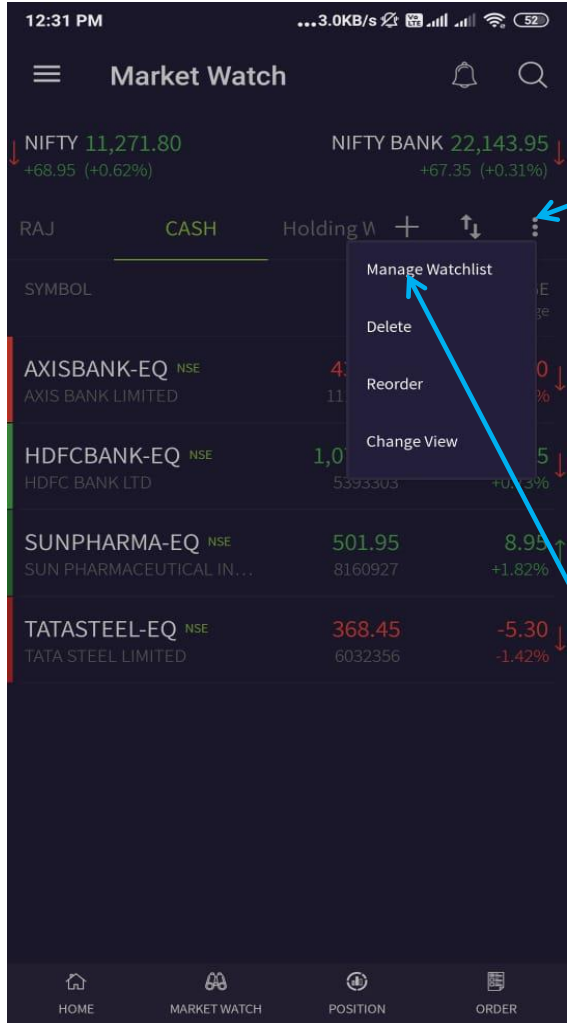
12:31 PM ...3.0KB/s 52

Market Watch

NIFTY 11,271.80
+68.95 (+0.62%)

NIFTY BANK 22,143.95
+67.35 (+0.31%)

RAJ CASH Holding W

SYMBOL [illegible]

Manage Watchlist

Delete

Reorder

Change View

AXISBANK-EQ NSE
AXIS BANK LIMITED
4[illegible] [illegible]0
11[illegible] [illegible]%

HDFCBANK-EQ NSE
HDFC BANK LTD
1,0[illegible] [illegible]5
5393303 +0.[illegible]3%

SUNPHARMA-EQ NSE
SUN PHARMACEUTICAL IN...
501.95 8.95
8160927 +1.82%

TATASTEEL-EQ NSE
TATA STEEL LIMITED
368.45 -5.30
6032356 -1.42%

HOME MARKET WATCH POSITION ORDER